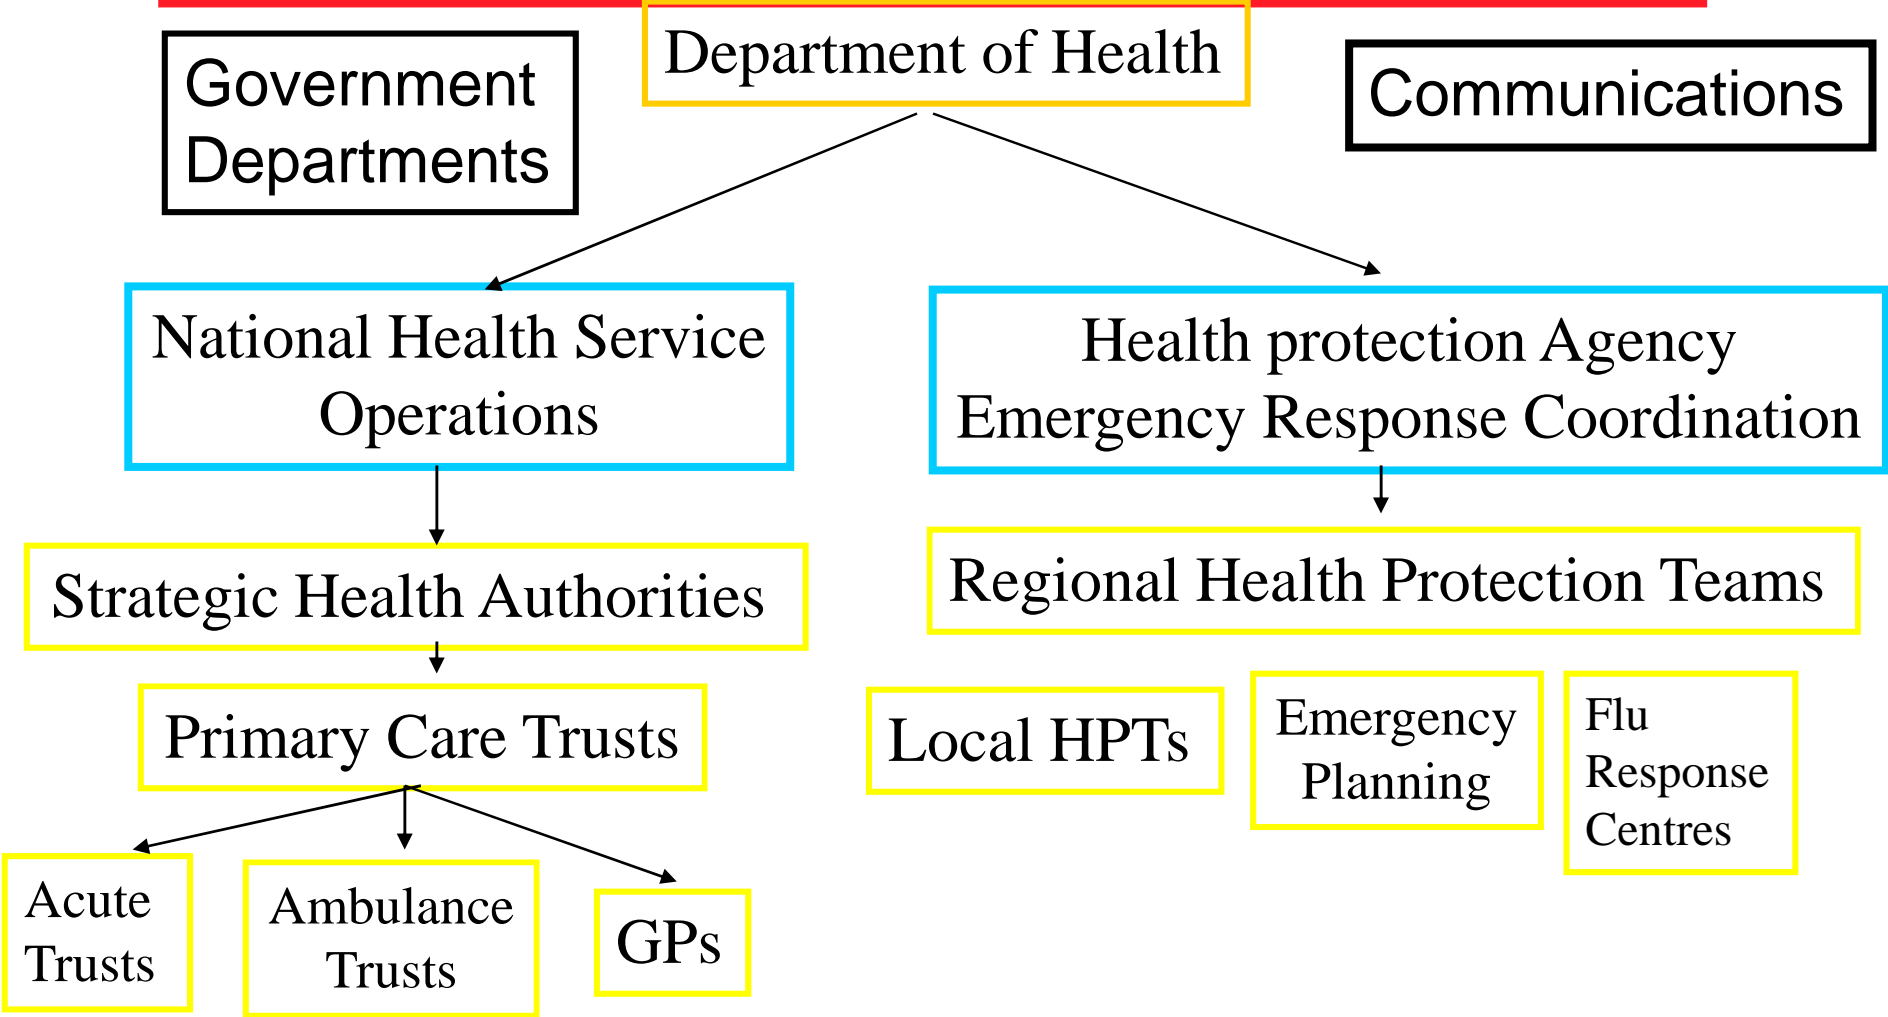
Government Departments

Department of Health

Communications

National Health Service Operations

Health protection Agency Emergency Response Coordination

Strategic Health Authorities

Regional Health Protection Teams

Primary Care Trusts

Local HPTs

Emergency Planning

Flu Response Centres

Acute Trusts

Ambulance Trusts

GPs